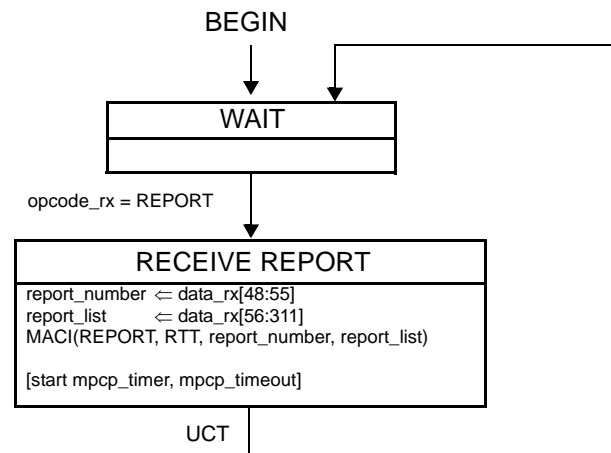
BEGIN

WAIT

opcode_rx = REPORT

RECEIVE REPORT

report_number $\Leftarrow$ data_rx[48:55]
report_list $\Leftarrow$ data_rx[56:311]
MACI(REPORT, RTT, report_number, report_list)

[start mpcp_timer, mpcp_timeout]

UCT